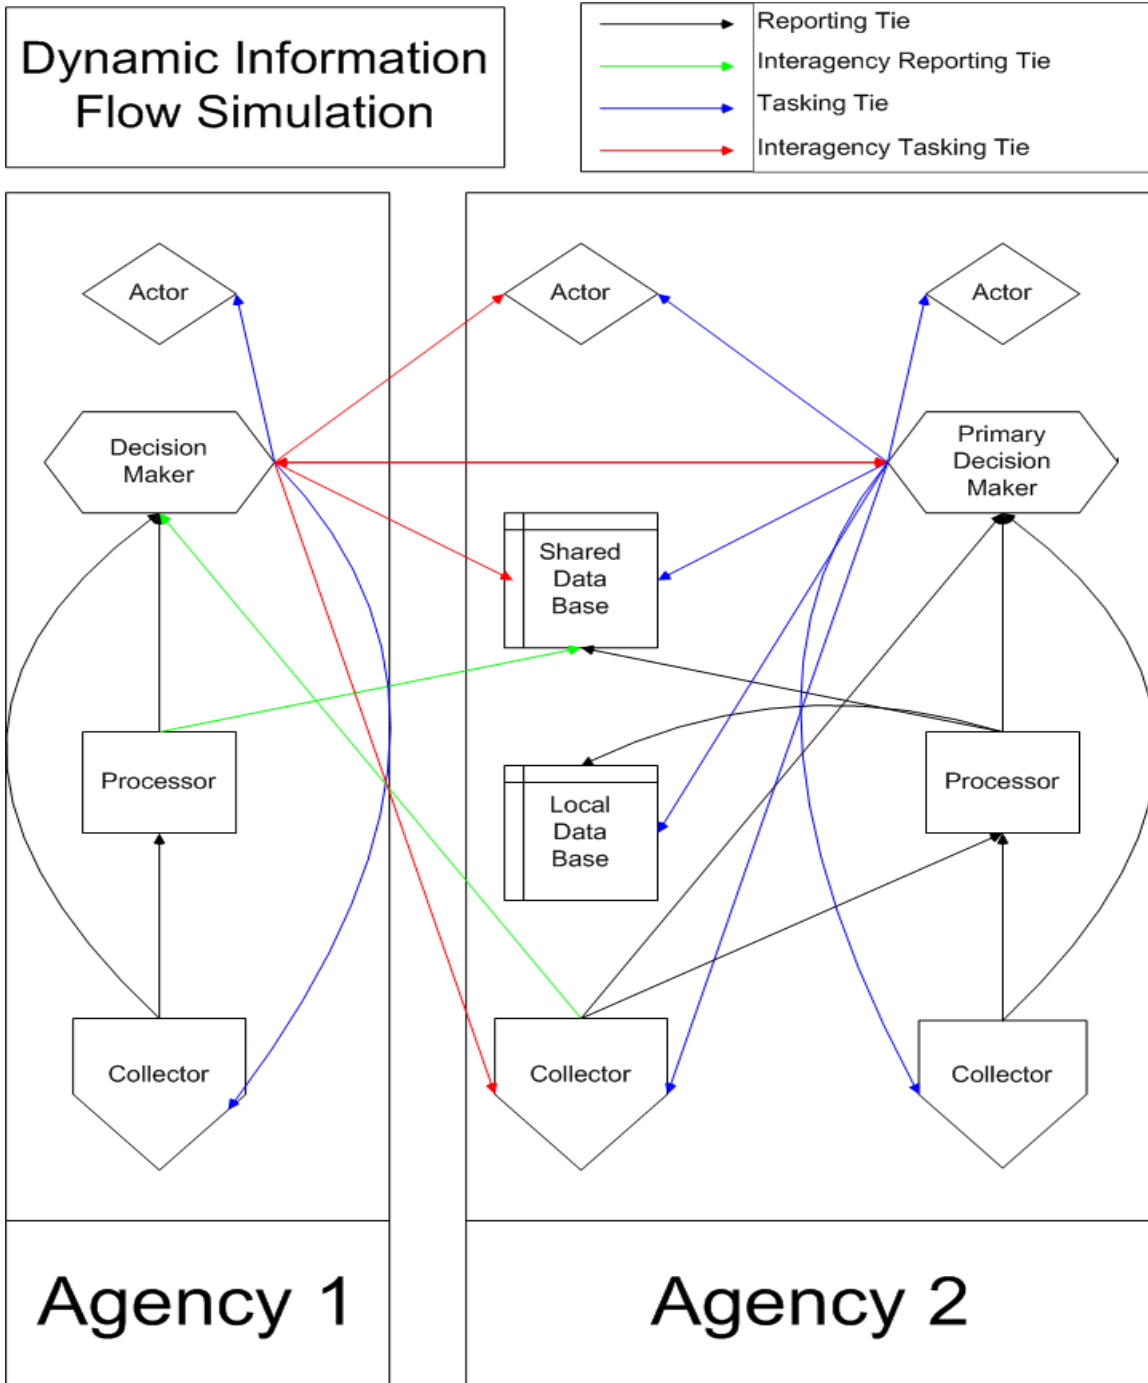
Dynamic Information Flow Simulation

Reporting Tie
Interagency Reporting Tie
Tasking Tie
Interagency Tasking Tie

Actor
Decision Maker
Processor
Collector

Actor
Actor
Primary Decision Maker
Shared Data Base
Local Data Base
Processor
Collector
Collector

Agency 1

Agency 2